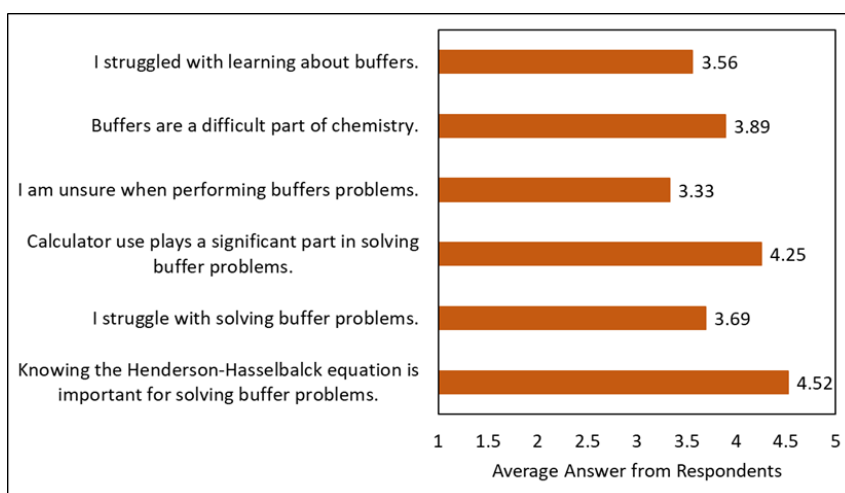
I struggled with learning about buffers. 3.56

Buffers are a difficult part of chemistry. 3.89

I am unsure when performing buffers problems. 3.33

Calculator use plays a significant part in solving buffer problems. 4.25

I struggle with solving buffer problems. 3.69

Knowing the Henderson-Hasselbalck equation is important for solving buffer problems. 4.52

1 1.5 2 2.5 3 3.5 4 4.5 5

Average Answer from Respondents